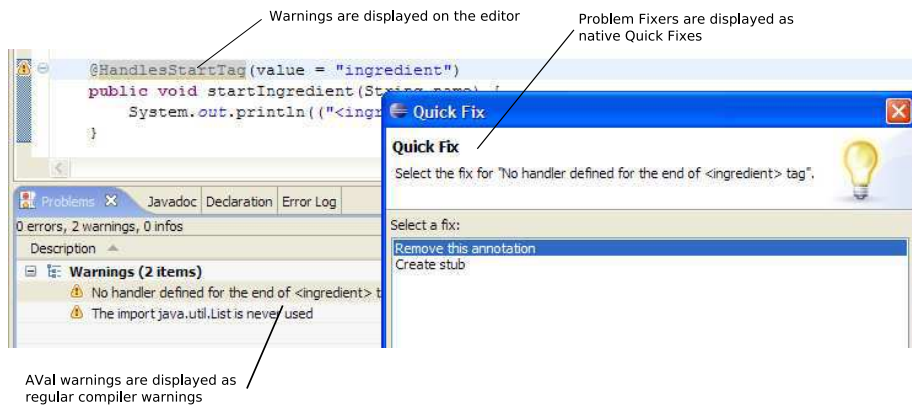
Warnings are displayed on the editor

Problem Fixers are displayed as native Quick Fixes

@HandlesStartTag(value = "ingredient")
public void startIngredient(String name) {
System.out.println(("<ingr
}

Quick Fix

Quick Fix

Select the fix for "No handler defined for the end of <ingredient> tag".

Select a fix:

Remove this annotation

Create stub

Problems

Javadoc

Declaration

Error Log

0 errors, 2 warnings, 0 infos

Description

Warnings (2 items)

No handler defined for the end of <ingredient> t

The import java.util.List is never used

AVal warnings are displayed as regular compiler warnings